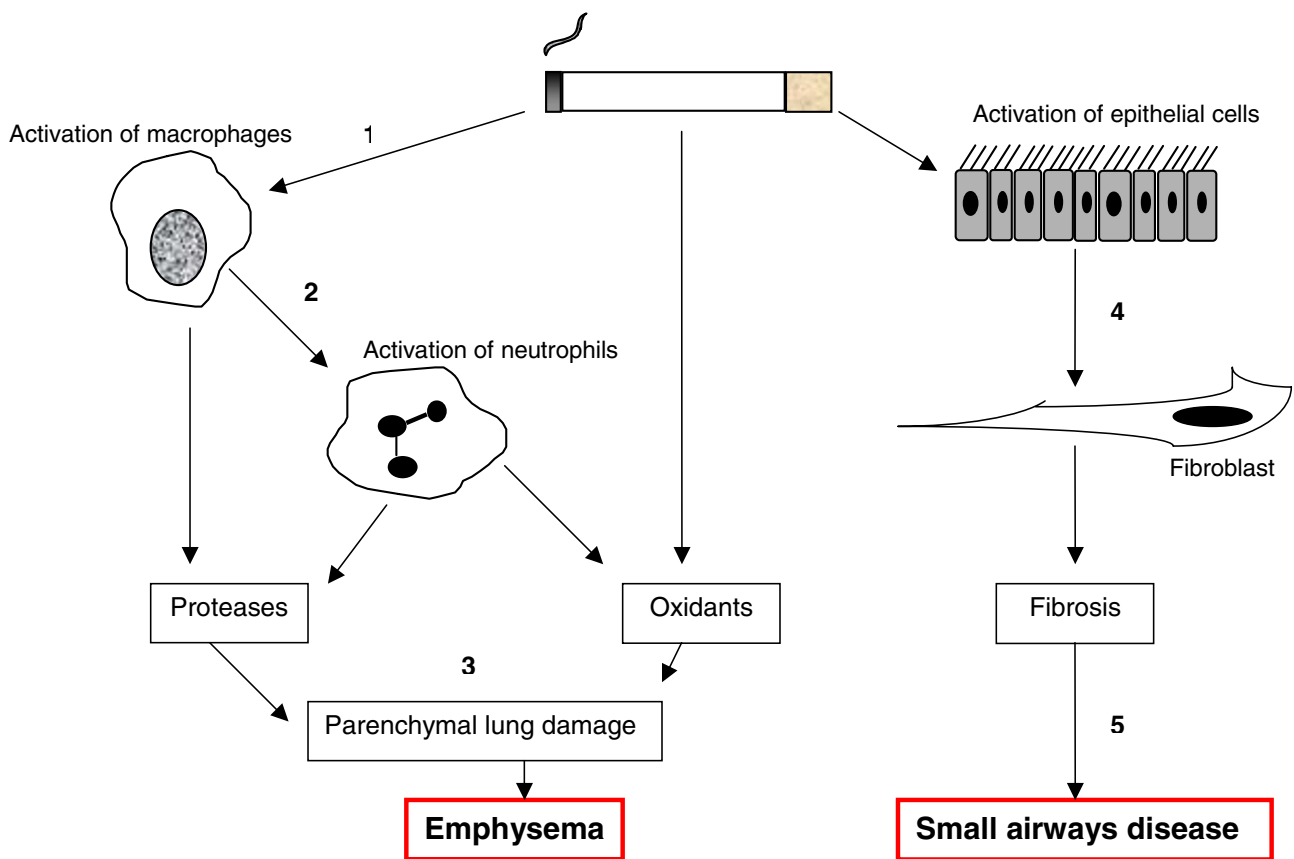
Activation of macrophages

1

Activation of epithelial cells

2

4

Activation of neutrophils

Fibroblast

Proteases

Oxidants

Fibrosis

3

Parenchymal lung damage

5

Emphysema

Small airways disease